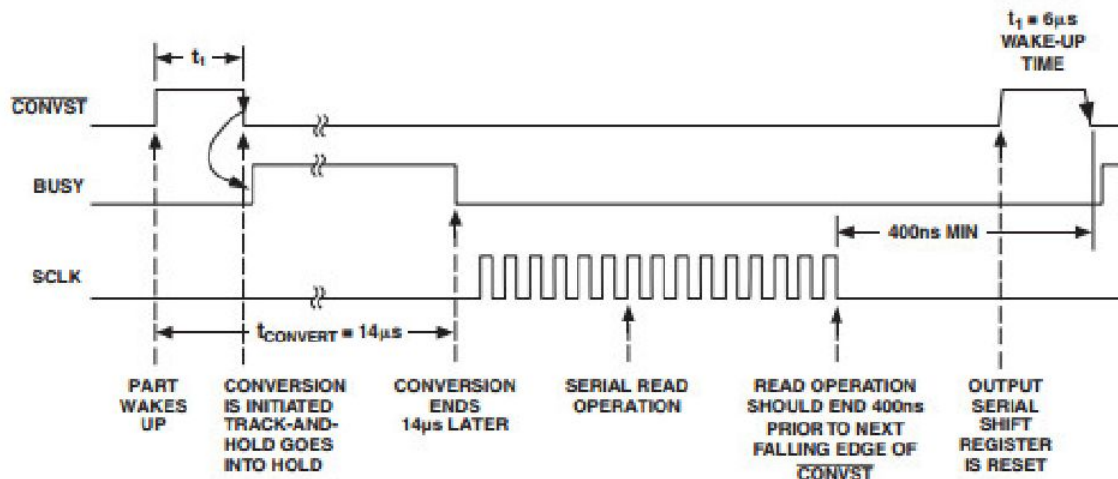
$t_1$

$t_1 = 6\mu s$
WAKE-UP
TIME

$\overline{CONVST}$

BUSY

400ns MIN

SCLK

$t_{CONVERT} = 14\mu s$

PART WAKES UP

CONVERSION IS INITIATED TRACK-AND-HOLD GOES INTO HOLD

CONVERSION ENDS 14μs LATER

SERIAL READ OPERATION

READ OPERATION SHOULD END 400ns PRIOR TO NEXT FALLING EDGE OF $\overline{CONVST}$

OUTPUT SERIAL SHIFT REGISTER IS RESET